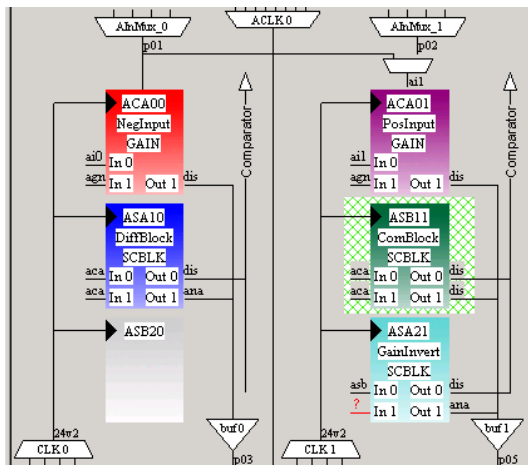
AInMux_0
ACLK 0
AInMux_1
p01
p02
ai1
ACA00
NegInput
GAIN
ai0
In 0
agn
In 1
Out 1
dis
Comparator
ACA01
PosInput
GAIN
ai1
In 0
agn
In 1
Out 1
dis
Comparator
ASA10
DiffBlock
SCBLK
aca
In 0
Out 0
dis
aca
In 1
Out 1
ana
ASB11
ComBlock
SCBLK
aca
In 0
Out 0
dis
aca
In 1
Out 1
dis
ASB20
ASA21
GainInvert
SCBLK
asb
In 0
Out 0
dis
?
In 1
Out 1
ana
24v2
CLK 0
buf0
p03
24v2
CLK 1
buf1
p05